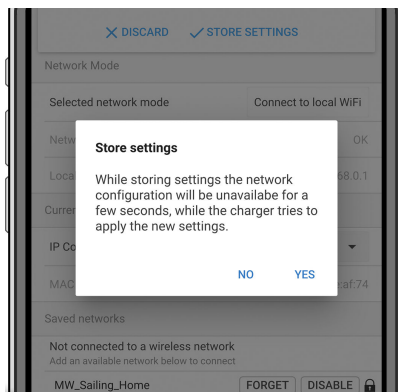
✕ DISCARD ✓ STORE SETTINGS

Network Mode

Selected network mode Connect to local WiFi

Netw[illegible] OK

Loca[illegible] 68.0.1

Curre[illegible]

IP Co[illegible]

MAC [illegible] caf:74

Store settings

While storing settings the network configuration will be unavailabe for a few seconds, while the charger tries to apply the new settings.

NO YES

Saved networks

Not connected to a wireless network
Add an available network below to connect

MW_Sailing_Home FORGET DISABLE